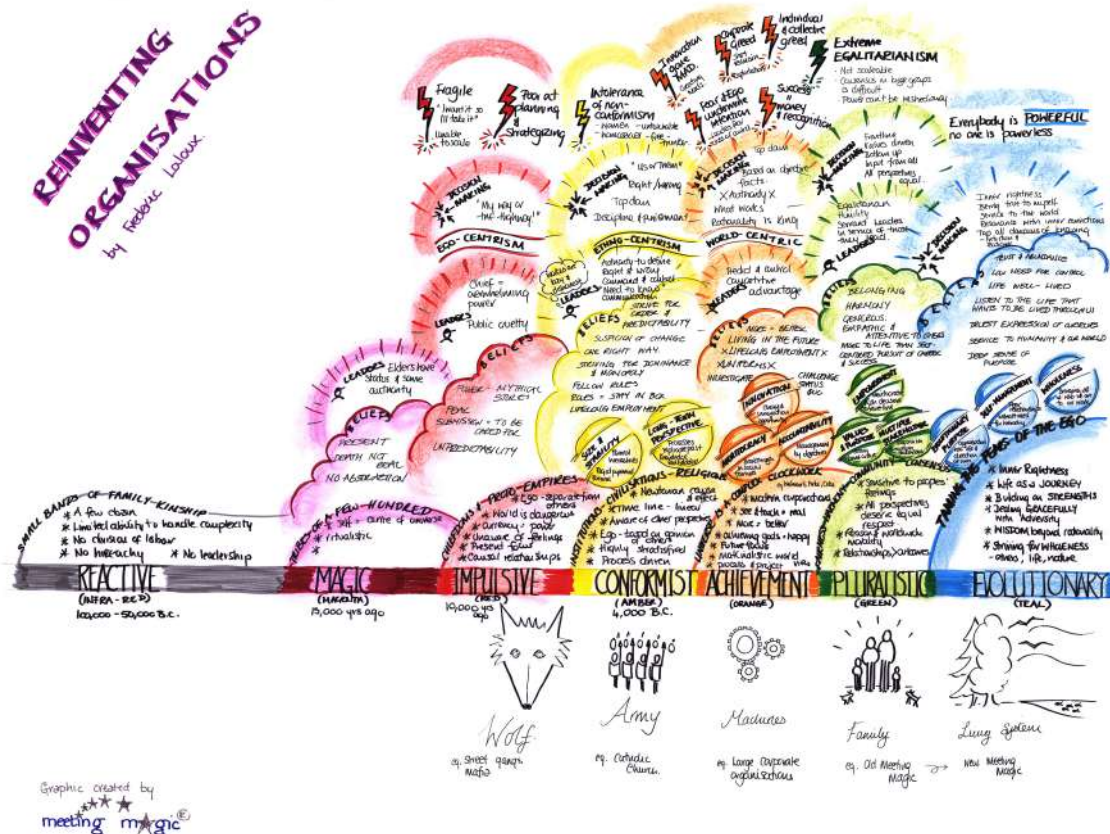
REINVENTING ORGANISATIONS
by Frederic Laloux

SMALL BANDS OF FAMILY KINSHIP
* A few dozen
* Limited ability to handle complexity
* No division of labour
* No hierarchy * No leadership

REACTIVE
(INFRA-RED)
100,000 - 50,000 B.C.

TRIBES OF A FEW HUNDRED
* Self = centre of universe
* ritualistic

LEADERS
Elders have status & some authority

BELIEFS
PRESENT
DEATH NOT REAL
NO ABSTRACTION

MAGIC
(MAGENTA)
15,000 yrs ago

CHIEFDOMS / PROTO-EMPIRES
* Ego - separation from others
* World is dangerous
* Currency = power
* Unaware of feelings
* Present focus
* Causal relationships

LEADERS
Chief = overwhelming power
Public cruelty

BELIEFS
POWER - MYTHICAL STORIES
FEAR
SUBMISSION = TO BE CARED FOR
UNPREDICTABILITY

EGO-CENTRISM

DECISION MAKING
"My way or the highway!"

Fragile
"I want it so I'll take it"
Unable to scale

Poor at planning & strategizing

IMPULSIVE
(RED)
10,000 yrs ago

Wolf
eg. Street gangs Mafia

AGRICULTURE, CIVILISATIONS - RELIGION
* Newtonian cause & effect
* Time line - linear
* Aware of other people's
* Ego - based on opinion of others
* Highly structured
* Process driven

LEADERS
Authority to define Right & Wrong
Command & Control
Need to know communication

BELIEFS
STRIVE FOR ORDER & PREDICTABILITY
SUSPICION OF CHANGE
ONE RIGHT WAY
STRIVING FOR DOMINANCE & MONOPOLY
FOLLOW RULES
ROLES = STAY IN BOX
LIFELONG EMPLOYMENT

SIZE & STABILITY

LONG TERM PERSPECTIVE
Processes

ETHNO-CENTRISM

DECISION MAKING
"Us or Them"
Right / Wrong
Top down
Discipline & punishment

Intolerance of non-conformism

CONFORMIST
(AMBER)
4,000 B.C.

Army
eg. Catholic Church

UNIVERSE IS A COMPLEX CLOCKWORK
* Machine corporations
* See it-tackle-mail
* More = better
* Achieving goals = happy
* Future focus
* Materialistic world
process & project

LEADERS
Predict & control
competitive advantage

BELIEFS
MORE = BETTER
LIVING IN THE FUTURE
X LIFELONG EMPLOYMENT X
X UNIFORMS X
INVESTIGATE
CHALLENGE STATUS QUO

INNOVATION
ACCOUNTABILITY
MERITOCRACY
Management by objectives

WORLD-CENTRIC

DECISION MAKING
Based on objective facts
X Authority X
What works
Rationality is King

Innovation & Greed
Corporate Greed
Fear of Ego
Success = money & recognition

ACHIEVEMENT
(ORANGE)

Machines
eg. Large corporate organisations

COMMUNITY & CONSENSUS
* Sensitive to peoples' feelings
* All perspectives deserve equal respect
* Reason & worldwide morality
* Relationships > outcomes

LEADERS
Egalitarianism
Plurality
Servant leaders

BELIEFS
BELONGING
HARMONY
GENEROUS, EMPATHIC & ATTENTIVE TO OTHERS
MORE TO LIFE THAN SELF-CENTRED PURSUIT OF GREED & SUCCESS

EMPOWERMENT
VALUES & PURPOSE
MULTIPLE STAKEHOLDERS

DECISION MAKING
Fairness
Values driven
Bottom up
Input from all
All perspectives equal

Individual & collective greed
Extreme EGALITARIANISM
- Not scalable
- Consensus in large groups is difficult
- Power can't be wished away

PLURALISTIC
(GREEN)

Family
eg. Old Meeting Magic → New Meeting Magic

TAMING THE FEARS OF THE EGO
* Inner Rightness
* Life as a JOURNEY
* Building on STRENGTHS
* Dealing GRACEFULLY with Adversity
* WISDOM beyond rationality
* Striving for WHOLENESS - others, life, nature

Everybody is POWERFUL
no one is powerless

DECISION MAKING
Inner rightness
Being true to myself
Service to the world
Resonance with inner convictions
Tap all channels of knowing

BELIEFS
TRUST & ABUNDANCE
LOW NEED FOR CONTROL
LIFE WELL-LIVED
LISTEN TO THE LIFE THAT WANTS TO BE LIVED THROUGH US
TRUEST EXPRESSION OF OURSELVES
SERVICE TO HUMANITY & OUR WORLD
DEEP SENSE OF PURPOSE

SELF MANAGEMENT
WHOLENESS
EVOLUTIONARY PURPOSE

EVOLUTIONARY
(TEAL)

Living Systems

Graphic created by
meeting magic©